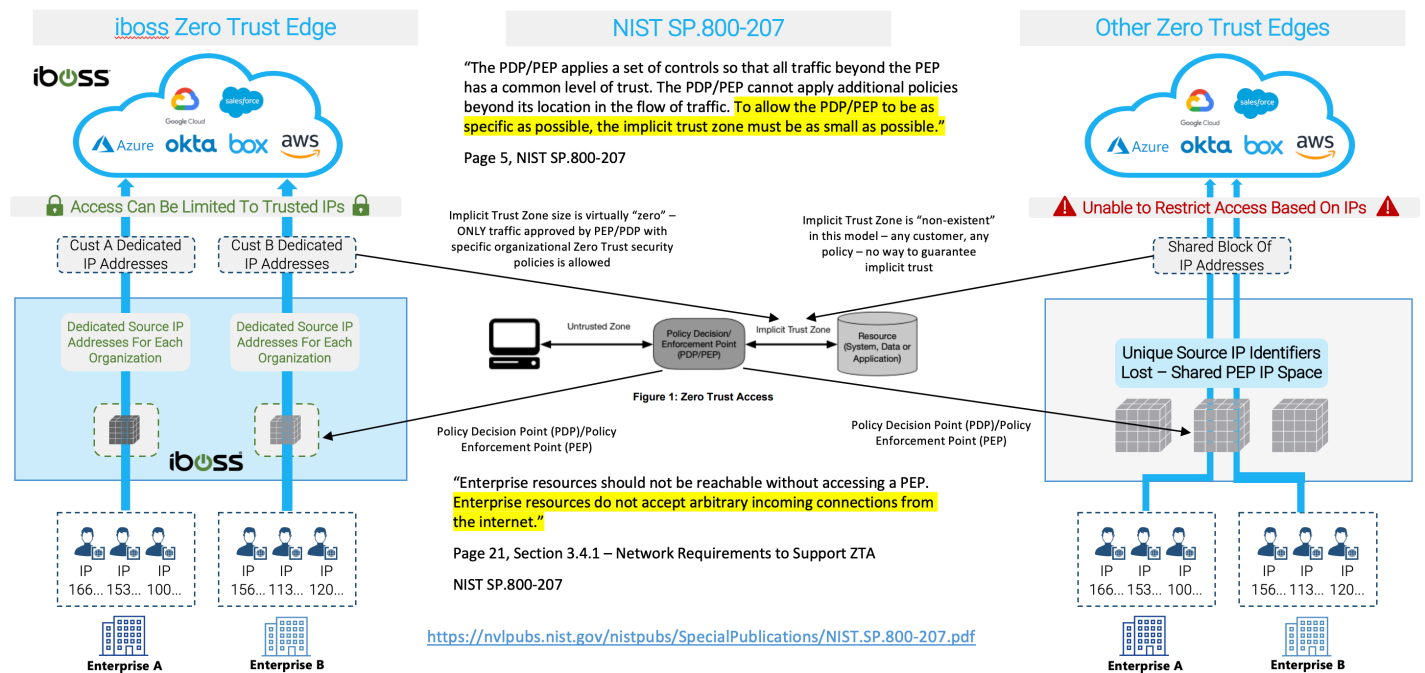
iboss Zero Trust Edge

iboss

Google Cloud

salesforce

Azure okta box aws

Access Can Be Limited To Trusted IPs

Cust A Dedicated IP Addresses

Cust B Dedicated IP Addresses

Dedicated Source IP Addresses For Each Organization

Dedicated Source IP Addresses For Each Organization

iboss

IP 166...

IP 153...

IP 100...

IP 156...

IP 113...

IP 120...

Enterprise A

Enterprise B

NIST SP.800-207

"The PDP/PEP applies a set of controls so that all traffic beyond the PEP has a common level of trust. The PDP/PEP cannot apply additional policies beyond its location in the flow of traffic. To allow the PDP/PEP to be as specific as possible, the implicit trust zone must be as small as possible."

Page 5, NIST SP.800-207

Implicit Trust Zone size is virtually "zero" – ONLY traffic approved by PEP/PDP with specific organizational Zero Trust security policies is allowed

Implicit Trust Zone is "non-existent" in this model – any customer, any policy – no way to guarantee implicit trust

Untrusted Zone

Policy Decision/ Enforcement Point (PDP/PEP)

Implicit Trust Zone

Resource (System, Data or Application)

Figure 1: Zero Trust Access

Policy Decision Point (PDP)/Policy Enforcement Point (PEP)

Policy Decision Point (PDP)/Policy Enforcement Point (PEP)

"Enterprise resources should not be reachable without accessing a PEP. Enterprise resources do not accept arbitrary incoming connections from the internet."

Page 21, Section 3.4.1 – Network Requirements to Support ZTA

NIST SP.800-207

https://nvlpubs.nist.gov/nistpubs/SpecialPublications/NIST.SP.800-207.pdf

Other Zero Trust Edges

Google Cloud

salesforce

Azure okta box aws

Unable to Restrict Access Based On IPs

Shared Block Of IP Addresses

Unique Source IP Identifiers Lost – Shared PEP IP Space

IP 166...

IP 153...

IP 100...

IP 156...

IP 113...

IP 120...

Enterprise A

Enterprise B